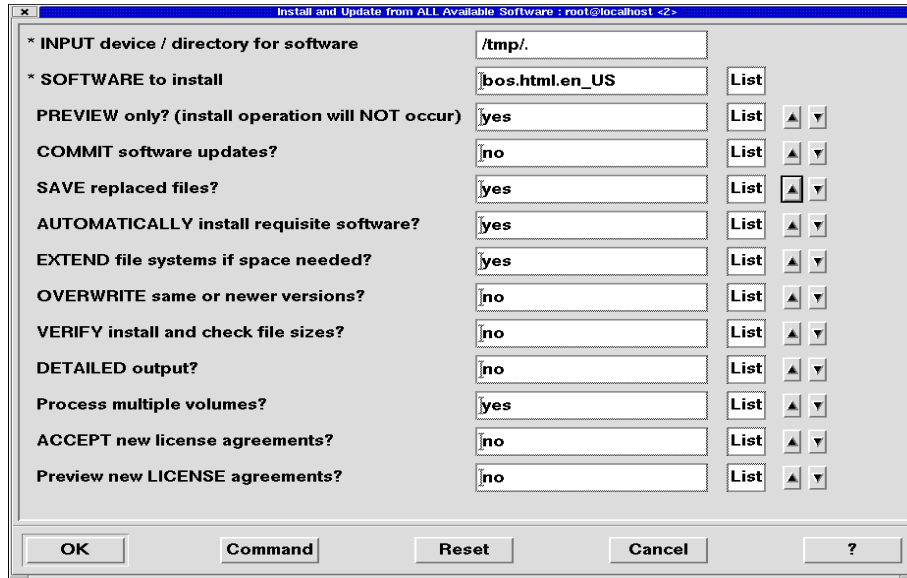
Install and Update from ALL Available Software : root@localhost <2>

| | | |
|---|---|---|
| * INPUT device / directory for software | /tmp/. | |
| * SOFTWARE to install | bos.html.en_US | List |
| PREVIEW only? (install operation will NOT occur) | yes | List |
| COMMIT software updates? | no | List |
| SAVE replaced files? | yes | List |
| AUTOMATICALLY install requisite software? | yes | List |
| EXTEND file systems if space needed? | yes | List |
| OVERWRITE same or newer versions? | no | List |
| VERIFY install and check file sizes? | no | List |
| DETAILED output? | no | List |
| Process multiple volumes? | yes | List |
| ACCEPT new license agreements? | no | List |
| Preview new LICENSE agreements? | no | List |

OK Command Reset Cancel ?